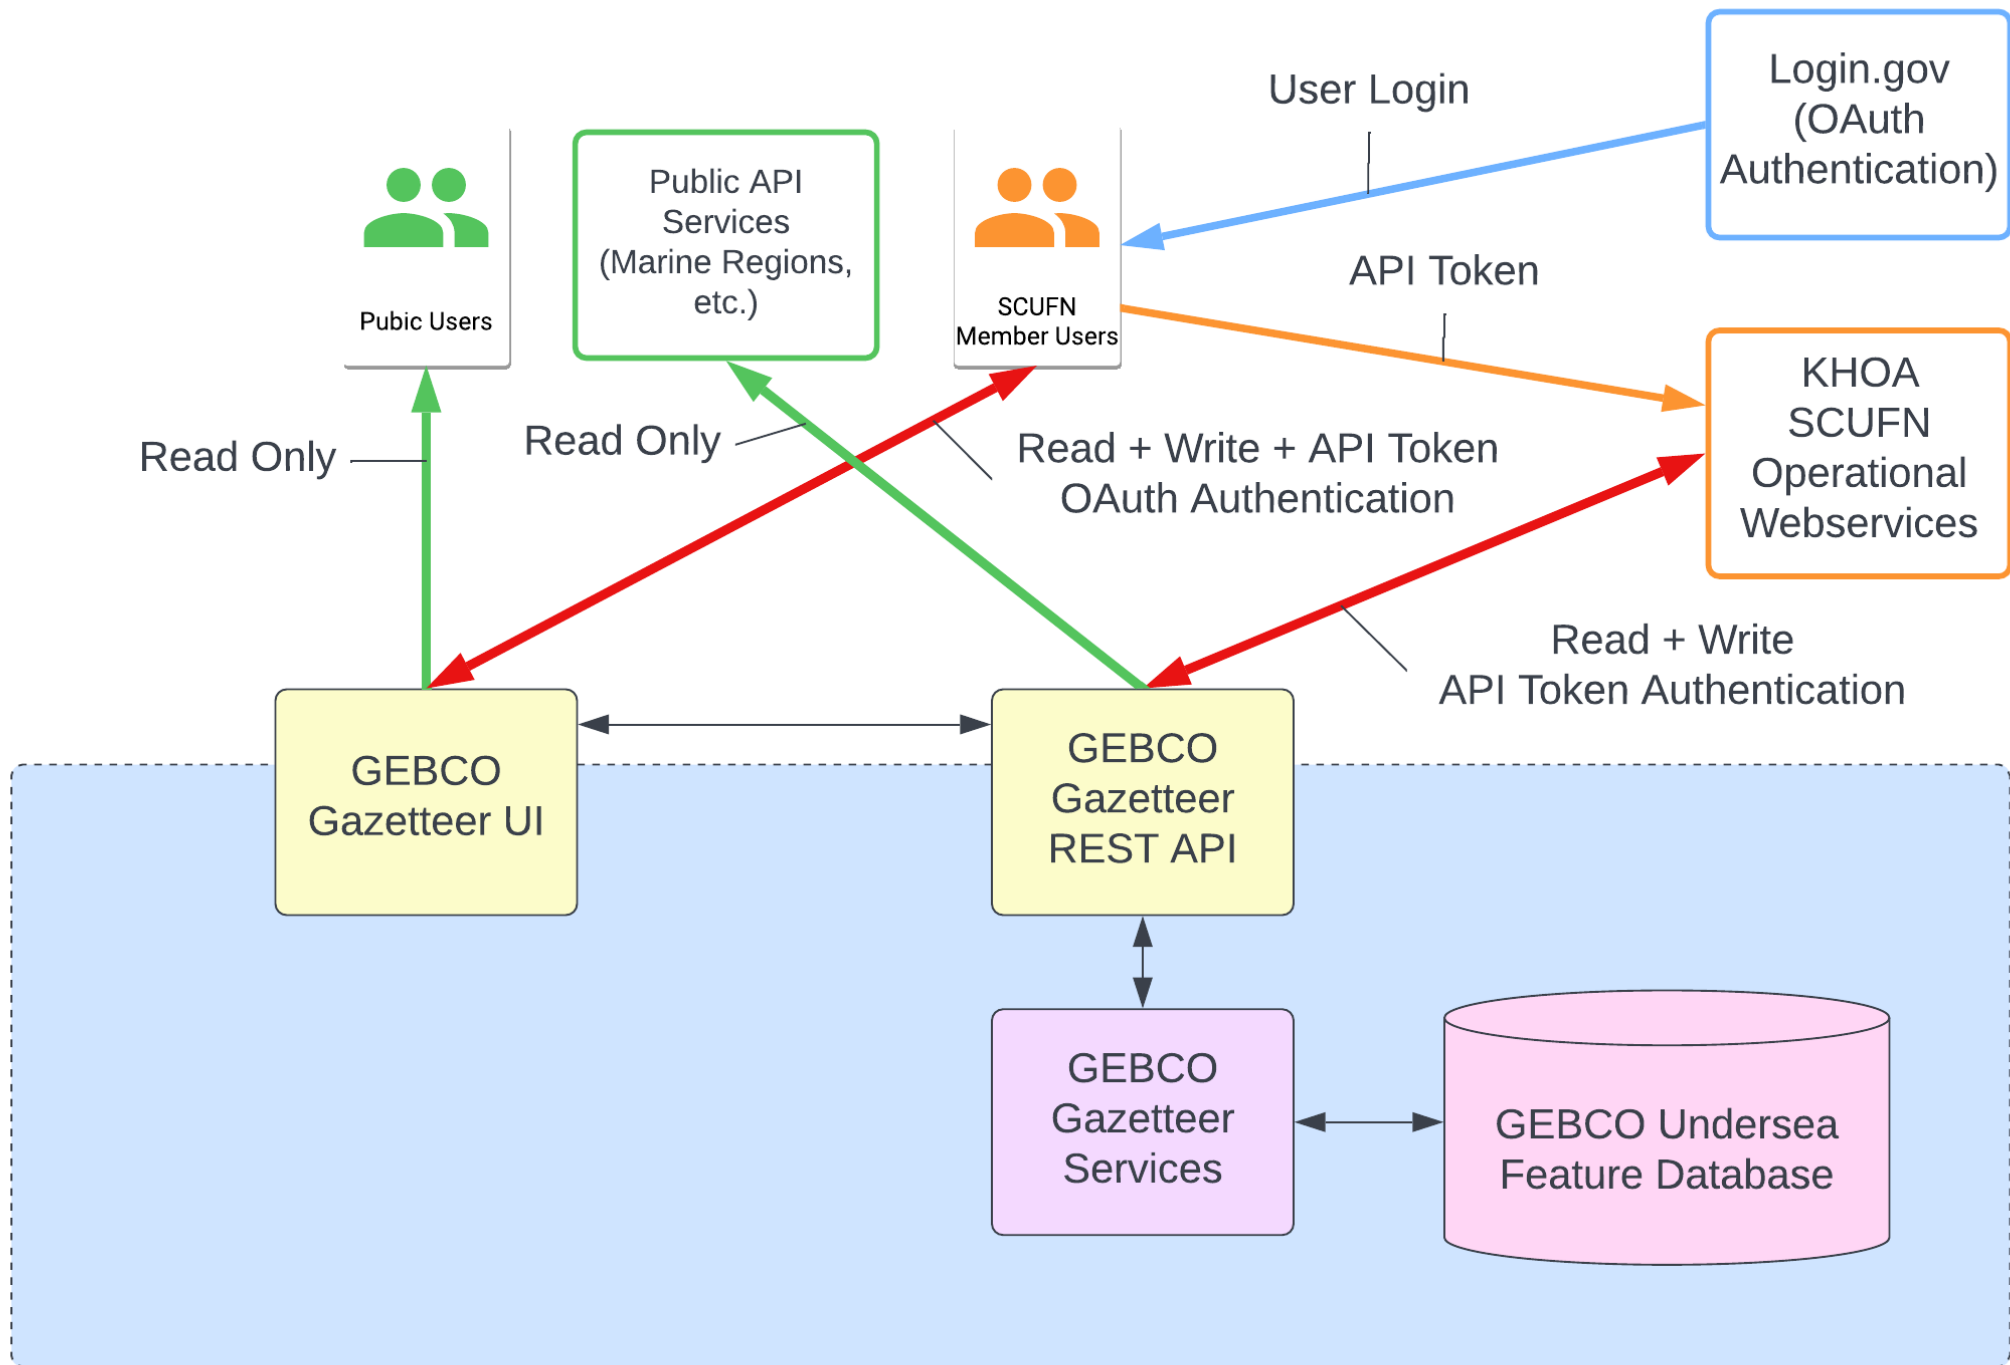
User Login

Login.gov (OAuth Authentication)

Pubic Users

Public API Services (Marine Regions, etc.)

SCUFN Member Users

API Token

KHOA SCUFN Operational Webservices

Read Only

Read Only

Read + Write + API Token OAuth Authentication

Read + Write API Token Authentication

GEBCO Gazetteer UI

GEBCO Gazetteer REST API

GEBCO Gazetteer Services

GEBCO Undersea Feature Database